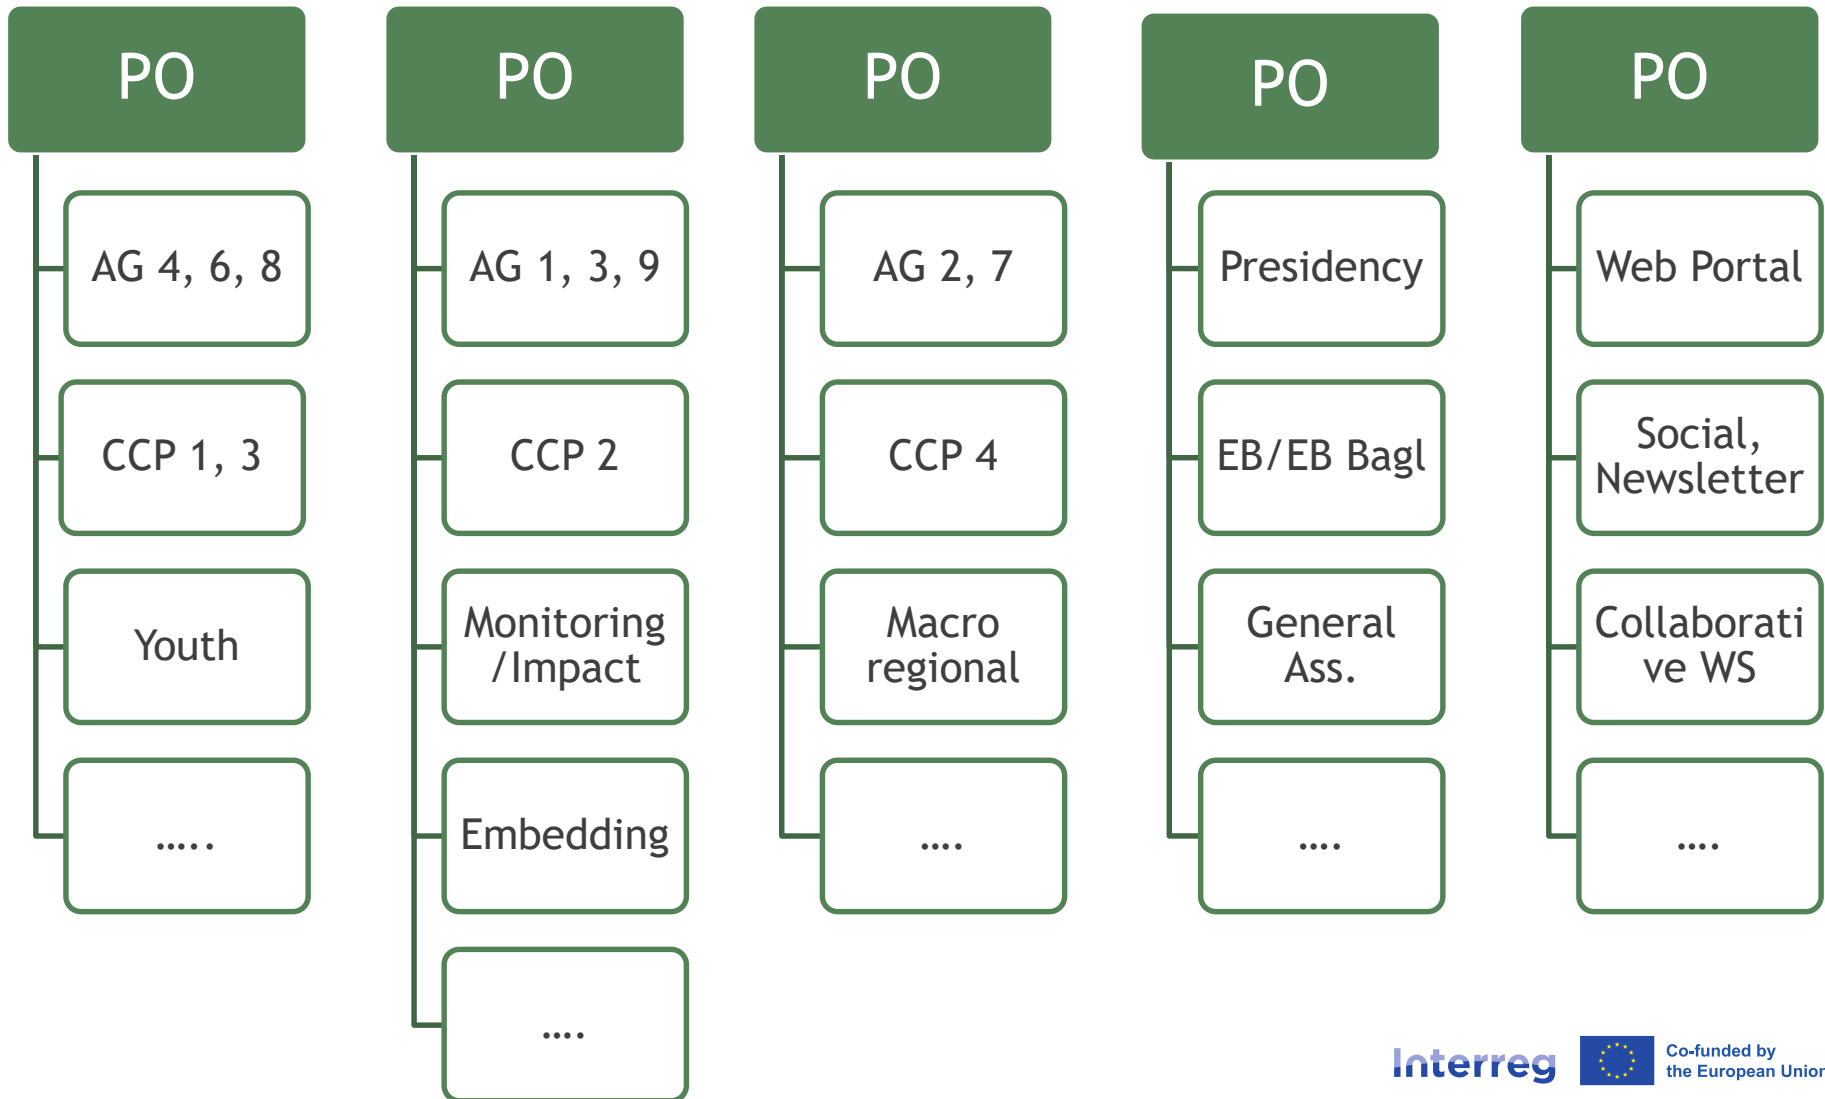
PO

AG 4, 6, 8

CCP 1, 3

Youth

.....

PO

AG 1, 3, 9

CCP 2

Monitoring /Impact

Embedding

....

PO

AG 2, 7

CCP 4

Macro regional

....

PO

Presidency

EB/EB Bagl

General Ass.

....

PO

Web Portal

Social, Newsletter

Collaborati ve WS

....

Interreg

Co-funded by the European Union